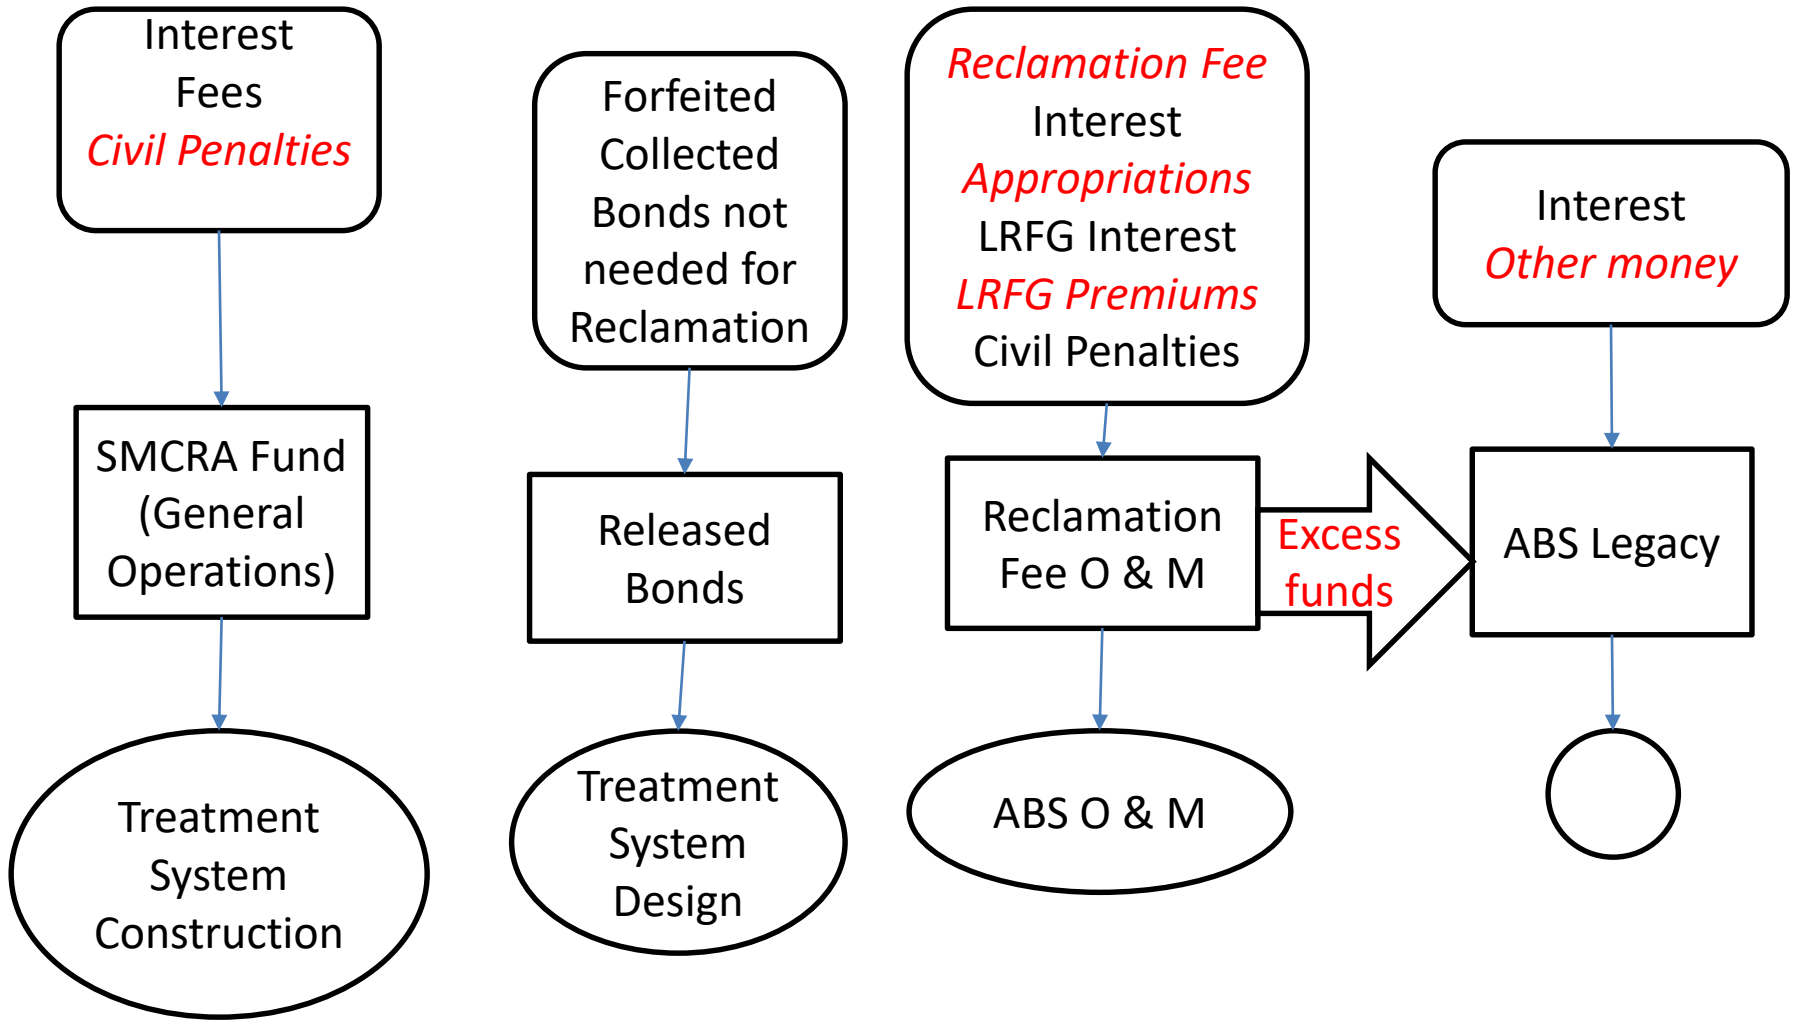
Interest
Fees
Civil Penalties

SMCRA Fund (General Operations)

Treatment System Construction

Forfeited Collected Bonds not needed for Reclamation

Released Bonds

Treatment System Design

Reclamation Fee
Interest
Appropriations
LRFG Interest
LRFG Premiums
Civil Penalties

Reclamation Fee O & M

Excess funds

ABS O & M

Interest
Other money

ABS Legacy